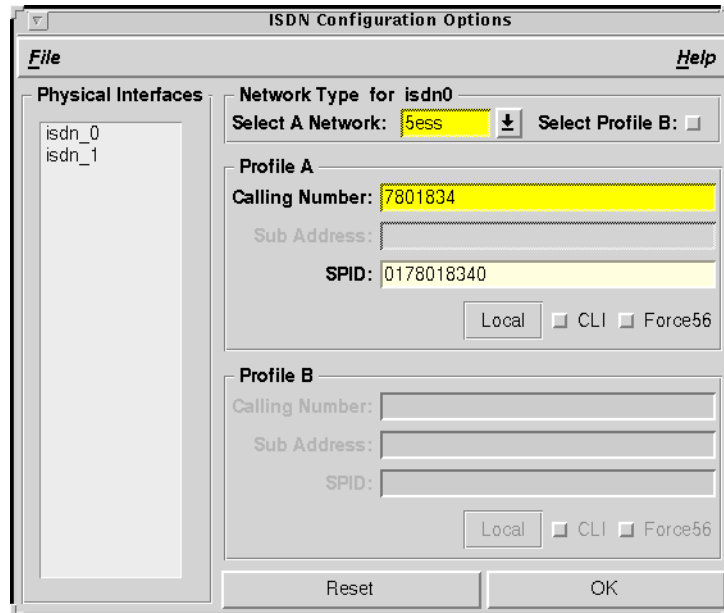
ISDN Configuration Options

File

Help

Physical Interfaces

isdn_0
isdn_1

Network Type for isdn0

Select A Network: 5ess

Select Profile B:

Profile A

Calling Number: 7801834

Sub Address:

SPID: 0178018340

Local

CLI

Force56

Profile B

Calling Number:

Sub Address:

SPID:

Local

CLI

Force56

Reset

OK